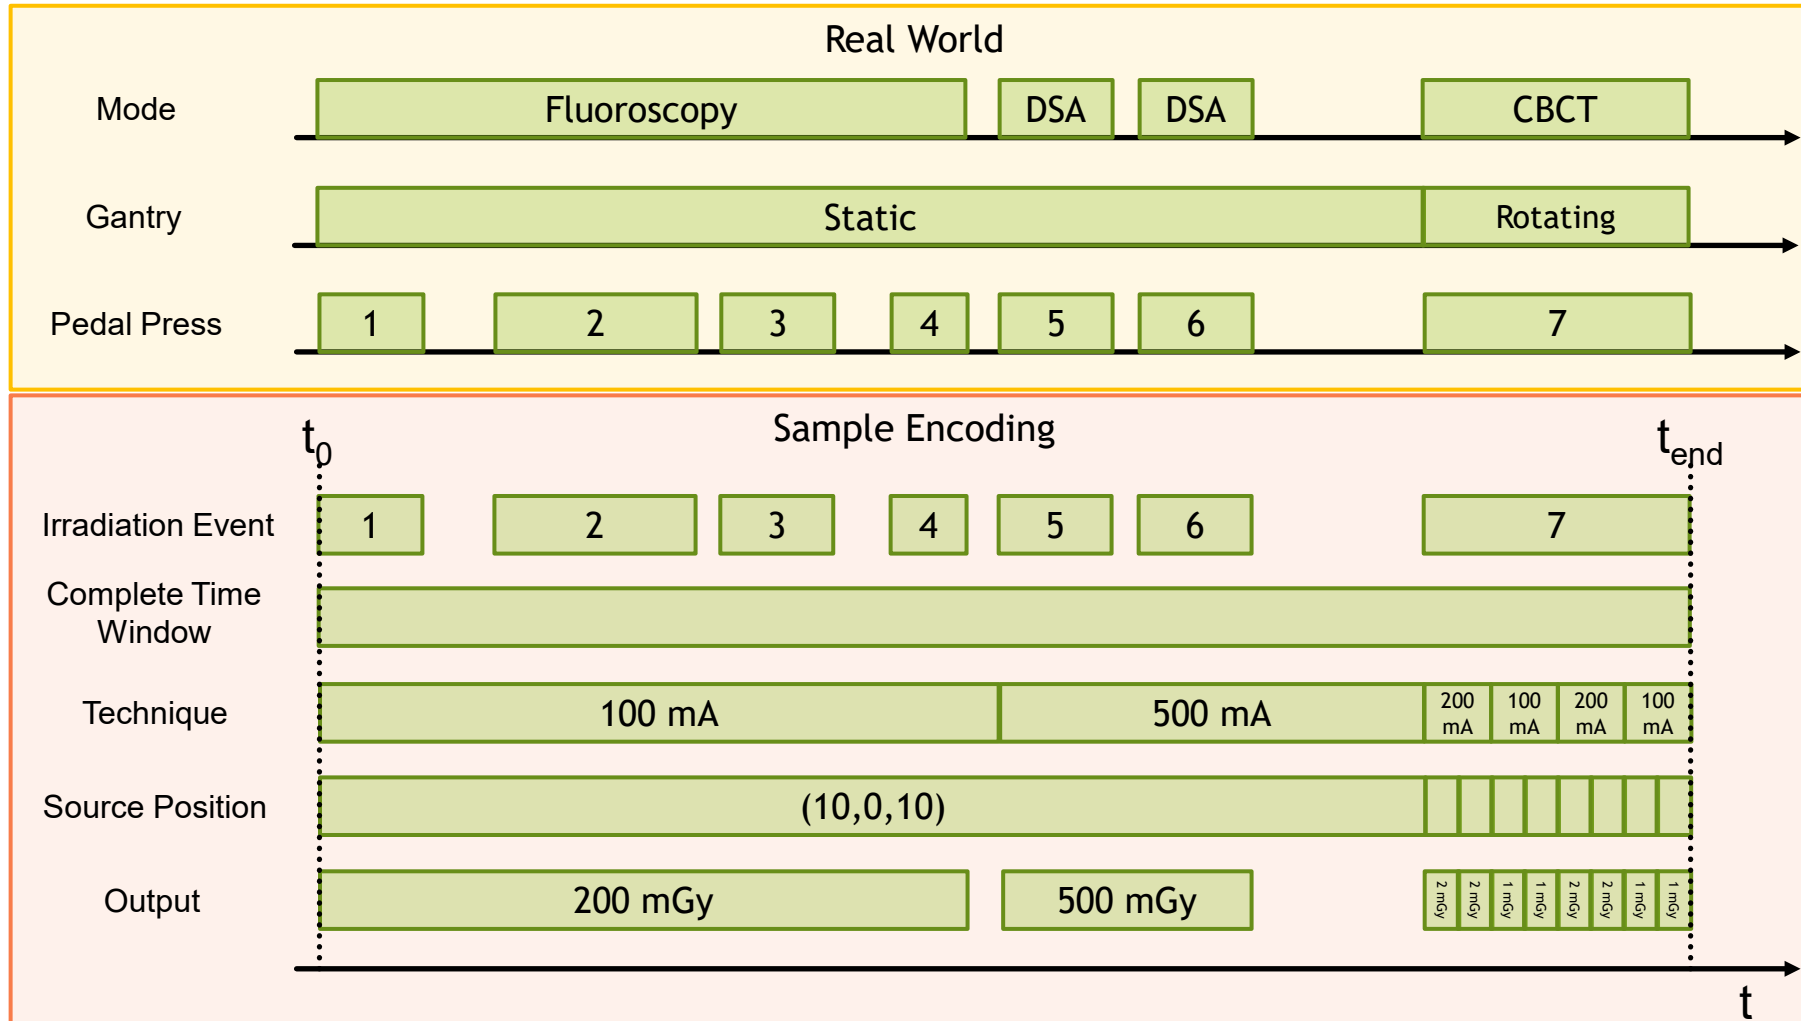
Real World

Mode
Fluoroscopy
DSA
DSA
CBCT

Gantry
Static
Rotating

Pedal Press
1
2
3
4
5
6
7

Sample Encoding

$t_0$
$t_{end}$

Irradiation Event
1
2
3
4
5
6
7

Complete Time Window

Technique
100 mA
500 mA
200 mA
100 mA
200 mA
100 mA

Source Position
(10,0,10)

Output
200 mGy
500 mGy
2 mGy
2 mGy
1 mGy
1 mGy
2 mGy
2 mGy
1 mGy
1 mGy

t